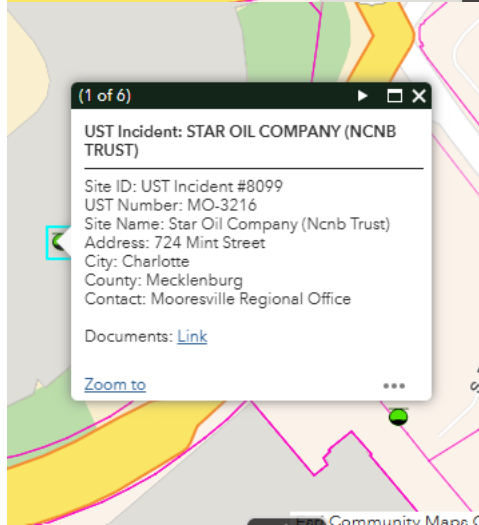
(1 of 6)

UST Incident: STAR OIL COMPANY (NCNB TRUST)

Site ID: UST Incident #8099
UST Number: MO-3216
Site Name: Star Oil Company (Ncnb Trust)
Address: 724 Mint Street
City: Charlotte
County: Mecklenburg
Contact: Mooresville Regional Office

Documents: Link

Zoom to

•••

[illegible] Community Maps C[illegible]